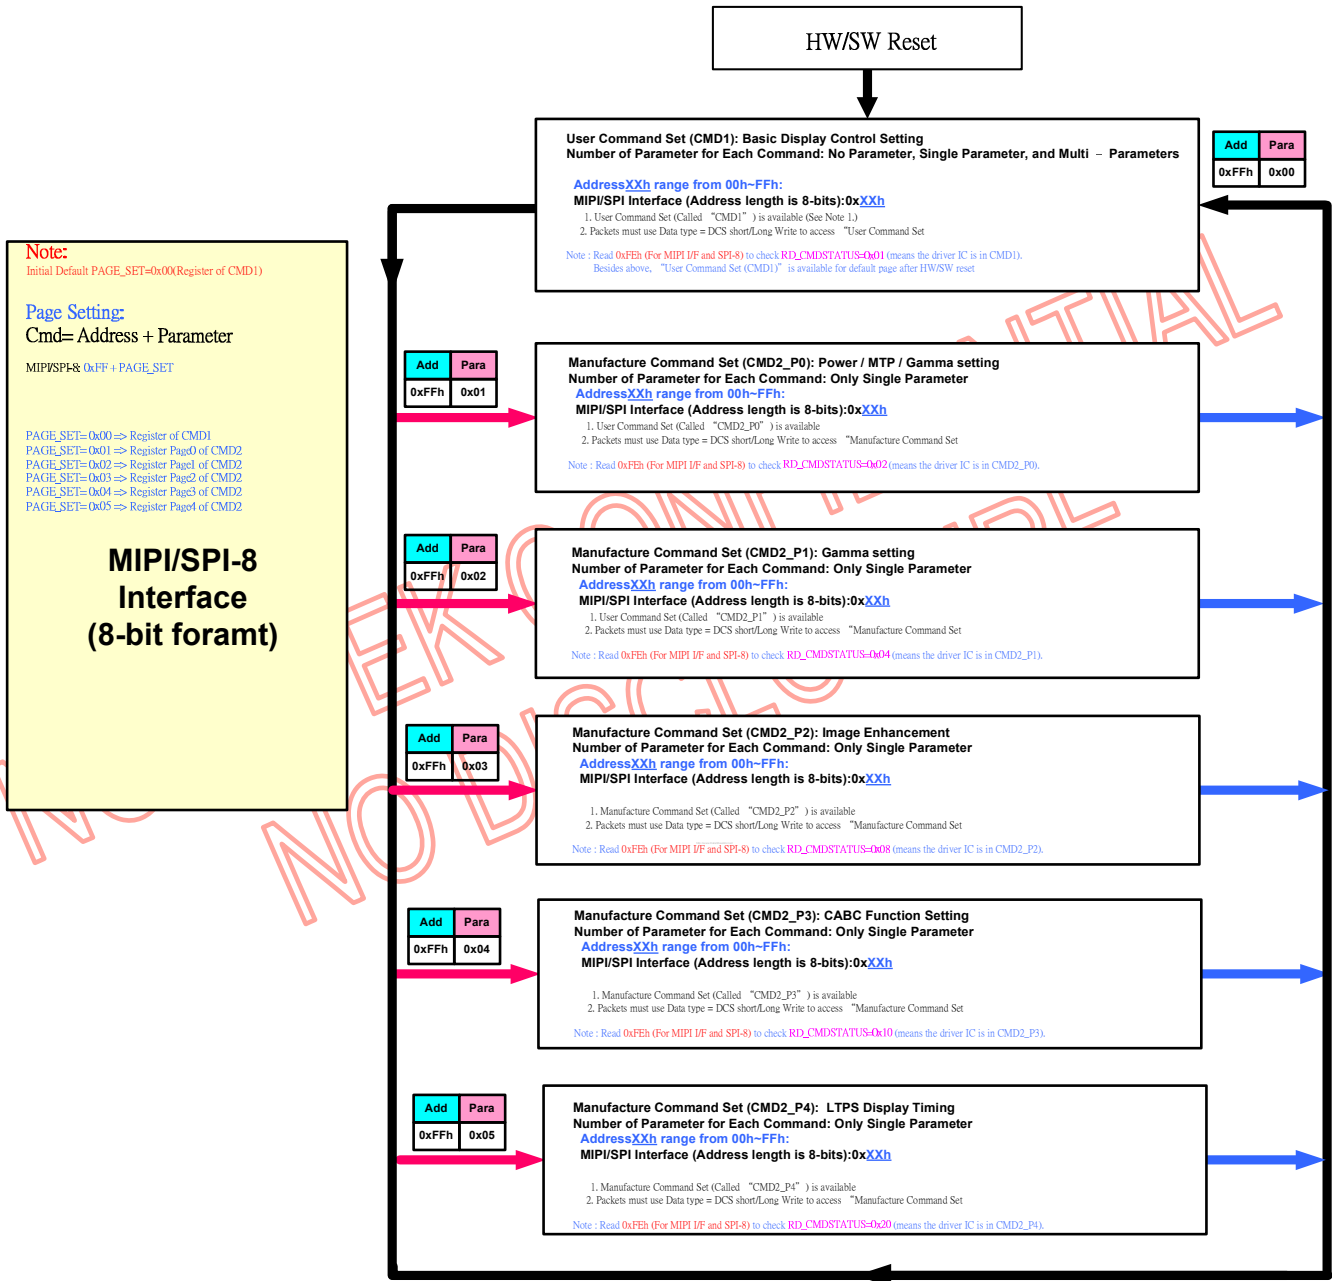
HW/SW Reset

User Command Set (CMD1): Basic Display Control Setting
Number of Parameter for Each Command: No Parameter, Single Parameter, and Multi – Parameters

| Add | Para |
|---|---|
| 0xFFh | 0x00 |

AddressXXh range from 00h~FFh:
MIPI/SPI Interface (Address length is 8-bits):0xXXh
1. User Command Set (Called "CMD1") is available (See Note 1.)
2. Packets must use Data type = DCS short/Long Write to access "User Command Set

Note : Read 0xFEh (For MIPI I/F and SPI-8) to check RD_CMDSTATUS=0x01 (means the driver IC is in CMD1).
Besides above, "User Command Set (CMD1)" is available for default page after HW/SW reset

Note:
Initial Default PAGE_SET=0x00(Register of CMD1)

Page Setting:
Cmd= Address + Parameter

MIPI/SPI-8: 0xFF + PAGE_SET

PAGE_SET=0x00 => Register of CMD1
PAGE_SET=0x01 => Register Page0 of CMD2
PAGE_SET=0x02 => Register Page1 of CMD2
PAGE_SET=0x03 => Register Page2 of CMD2
PAGE_SET=0x04 => Register Page3 of CMD2
PAGE_SET=0x05 => Register Page4 of CMD2

MIPI/SPI-8 Interface (8-bit foramt)

| Add | Para |
|---|---|
| 0xFFh | 0x01 |

Manufacture Command Set (CMD2_P0): Power / MTP / Gamma setting
Number of Parameter for Each Command: Only Single Parameter
AddressXXh range from 00h~FFh:
MIPI/SPI Interface (Address length is 8-bits):0xXXh
1. User Command Set (Called "CMD2_P0") is available
2. Packets must use Data type = DCS short/Long Write to access "Manufacture Command Set
Note : Read 0xFEh (For MIPI I/F and SPI-8) to check RD_CMDSTATUS=0x02 (means the driver IC is in CMD2_P0).

| Add | Para |
|---|---|
| 0xFFh | 0x02 |

Manufacture Command Set (CMD2_P1): Gamma setting
Number of Parameter for Each Command: Only Single Parameter
AddressXXh range from 00h~FFh:
MIPI/SPI Interface (Address length is 8-bits):0xXXh
1. User Command Set (Called "CMD2_P1") is available
2. Packets must use Data type = DCS short/Long Write to access "Manufacture Command Set
Note : Read 0xFEh (For MIPI I/F and SPI-8) to check RD_CMDSTATUS=0x04 (means the driver IC is in CMD2_P1).

| Add | Para |
|---|---|
| 0xFFh | 0x03 |

Manufacture Command Set (CMD2_P2): Image Enhancement
Number of Parameter for Each Command: Only Single Parameter
AddressXXh range from 00h~FFh:
MIPI/SPI Interface (Address length is 8-bits):0xXXh
1. Manufacture Command Set (Called "CMD2_P2") is available
2. Packets must use Data type = DCS short/Long Write to access "Manufacture Command Set
Note : Read 0xFEh (For MIPI I/F and SPI-8) to check RD_CMDSTATUS=0x08 (means the driver IC is in CMD2_P2).

| Add | Para |
|---|---|
| 0xFFh | 0x04 |

Manufacture Command Set (CMD2_P3): CABC Function Setting
Number of Parameter for Each Command: Only Single Parameter
AddressXXh range from 00h~FFh:
MIPI/SPI Interface (Address length is 8-bits):0xXXh
1. Manufacture Command Set (Called "CMD2_P3") is available
2. Packets must use Data type = DCS short/Long Write to access "Manufacture Command Set
Note : Read 0xFEh (For MIPI I/F and SPI-8) to check RD_CMDSTATUS=0x10 (means the driver IC is in CMD2_P3).

| Add | Para |
|---|---|
| 0xFFh | 0x05 |

Manufacture Command Set (CMD2_P4): LTPS Display Timing
Number of Parameter for Each Command: Only Single Parameter
AddressXXh range from 00h~FFh:
MIPI/SPI Interface (Address length is 8-bits):0xXXh
1. Manufacture Command Set (Called "CMD2_P4") is available
2. Packets must use Data type = DCS short/Long Write to access "Manufacture Command Set
Note : Read 0xFEh (For MIPI I/F and SPI-8) to check RD_CMDSTATUS=0x20 (means the driver IC is in CMD2_P4).

NOVATEK CONFIDENTIAL
NO DISCLOSURE